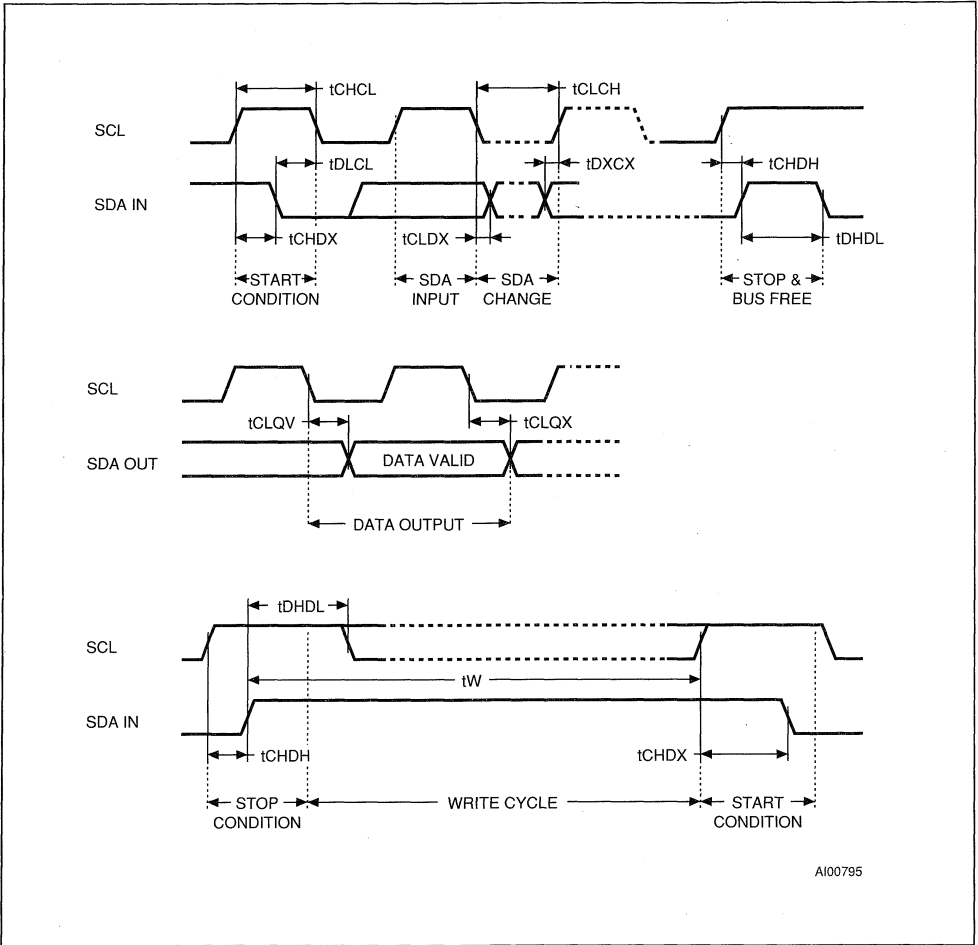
tCHCL

tCLCH

SCL

tDLCL

tDXCX

tCHDH

SDA IN

tCHDX

tCLDX

tDHDL

START CONDITION

SDA INPUT

SDA CHANGE

STOP & BUS FREE

SCL

tCLQV

tCLQX

SDA OUT

DATA VALID

DATA OUTPUT

tDHDL

SCL

tW

SDA IN

tCHDH

tCHDX

STOP CONDITION

WRITE CYCLE

START CONDITION

AI00795